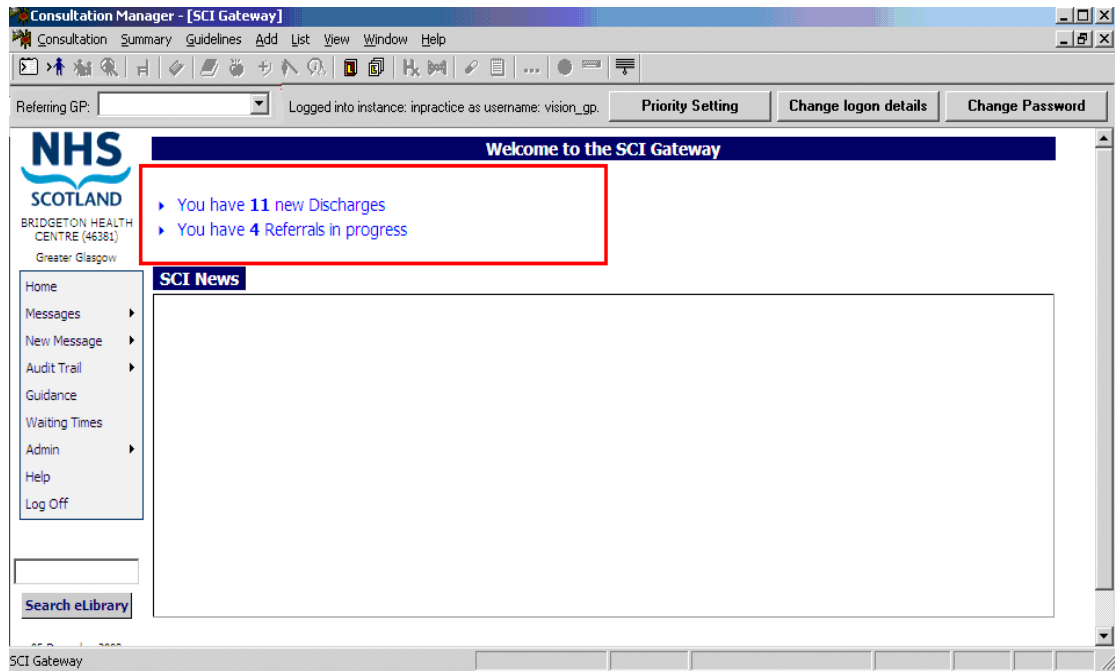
Consultation Manager - [SCI Gateway]

Consultation Summary Guidelines Add List View Window Help

Referring GP:

Logged into instance: inpractice as username: vision_gp.

Priority Setting

Change logon details

Change Password

NHS SCOTLAND

BRIDGETON HEALTH CENTRE (46381)

Greater Glasgow

Welcome to the SCI Gateway

You have **11** new Discharges

You have **4** Referrals in progress

SCI News

Home

Messages

New Message

Audit Trail

Guidance

Waiting Times

Admin

Help

Log Off

Search eLibrary

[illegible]

SCI Gateway